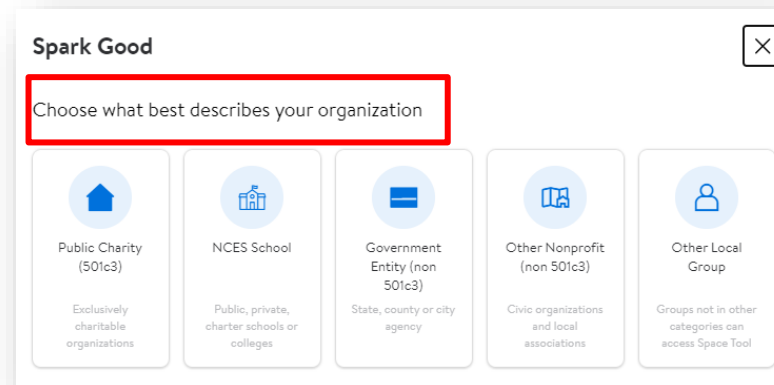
Spark Good

Choose what best describes your organization

Public Charity (501c3)

Exclusively charitable organizations

NCES School

Public, private, charter schools or colleges

Government Entity (non 501c3)

State, county or city agency

Other Nonprofit (non 501c3)

Civic organizations and local associations

Other Local Group

Groups not in other categories can access Space Tool